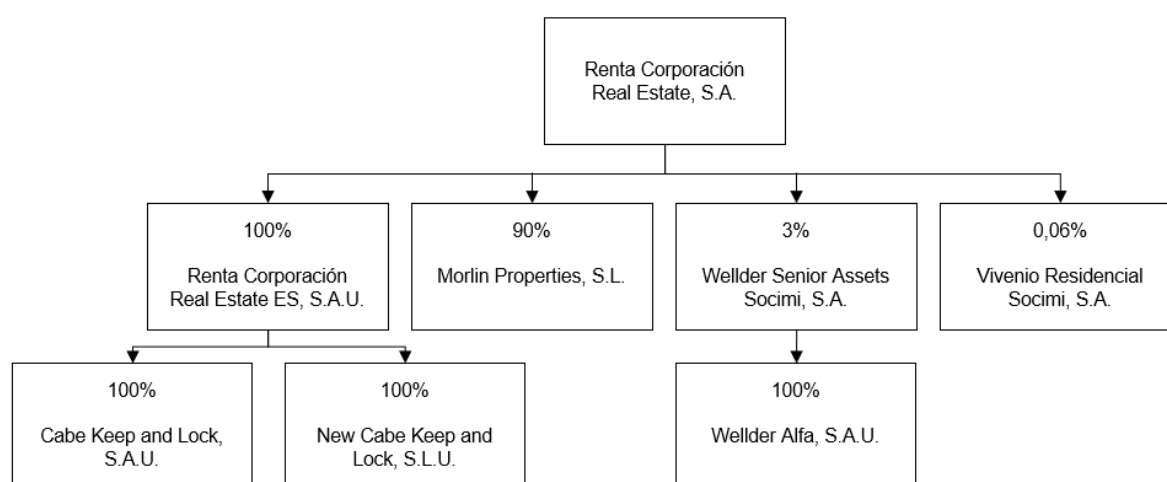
Renta Corporación Real Estate, S.A.

100%

Renta Corporación Real Estate ES, S.A.U.

90%

Morlin Properties, S.L.

3%

Wellder Senior Assets Socimi, S.A.

0,06%

Vivenio Residencial Socimi, S.A.

100%

Cabe Keep and Lock, S.A.U.

100%

New Cabe Keep and Lock, S.L.U.

100%

Wellder Alfa, S.A.U.